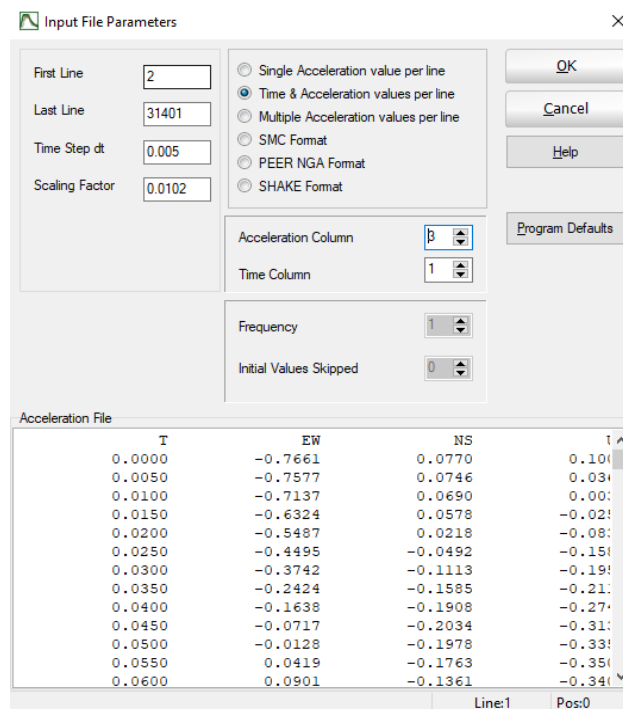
Input File Parameters

First Line 2
Last Line 31401
Time Step dt 0.005
Scaling Factor 0.0102

Single Acceleration value per line
Time & Acceleration values per line
Multiple Acceleration values per line
SMC Format
PEER NGA Format
SHAKE Format

OK
Cancel
Help
Program Defaults

Acceleration Column 3
Time Column 1

Frequency 1
Initial Values Skipped 0

Acceleration File

| T | EW | NS | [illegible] |
|---|---|---|---|
| 0.0000 | -0.7661 | 0.0770 | 0.10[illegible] |
| 0.0050 | -0.7577 | 0.0746 | 0.03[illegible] |
| 0.0100 | -0.7137 | 0.0690 | 0.00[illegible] |
| 0.0150 | -0.6324 | 0.0578 | -0.02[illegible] |
| 0.0200 | -0.5487 | 0.0218 | -0.08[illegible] |
| 0.0250 | -0.4495 | -0.0492 | -0.15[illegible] |
| 0.0300 | -0.3742 | -0.1113 | -0.19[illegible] |
| 0.0350 | -0.2424 | -0.1585 | -0.21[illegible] |
| 0.0400 | -0.1638 | -0.1908 | -0.27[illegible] |
| 0.0450 | -0.0717 | -0.2034 | -0.31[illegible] |
| 0.0500 | -0.0128 | -0.1978 | -0.33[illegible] |
| 0.0550 | 0.0419 | -0.1763 | -0.35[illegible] |
| 0.0600 | 0.0901 | -0.1361 | -0.34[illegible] |

Line:1 Pos:0